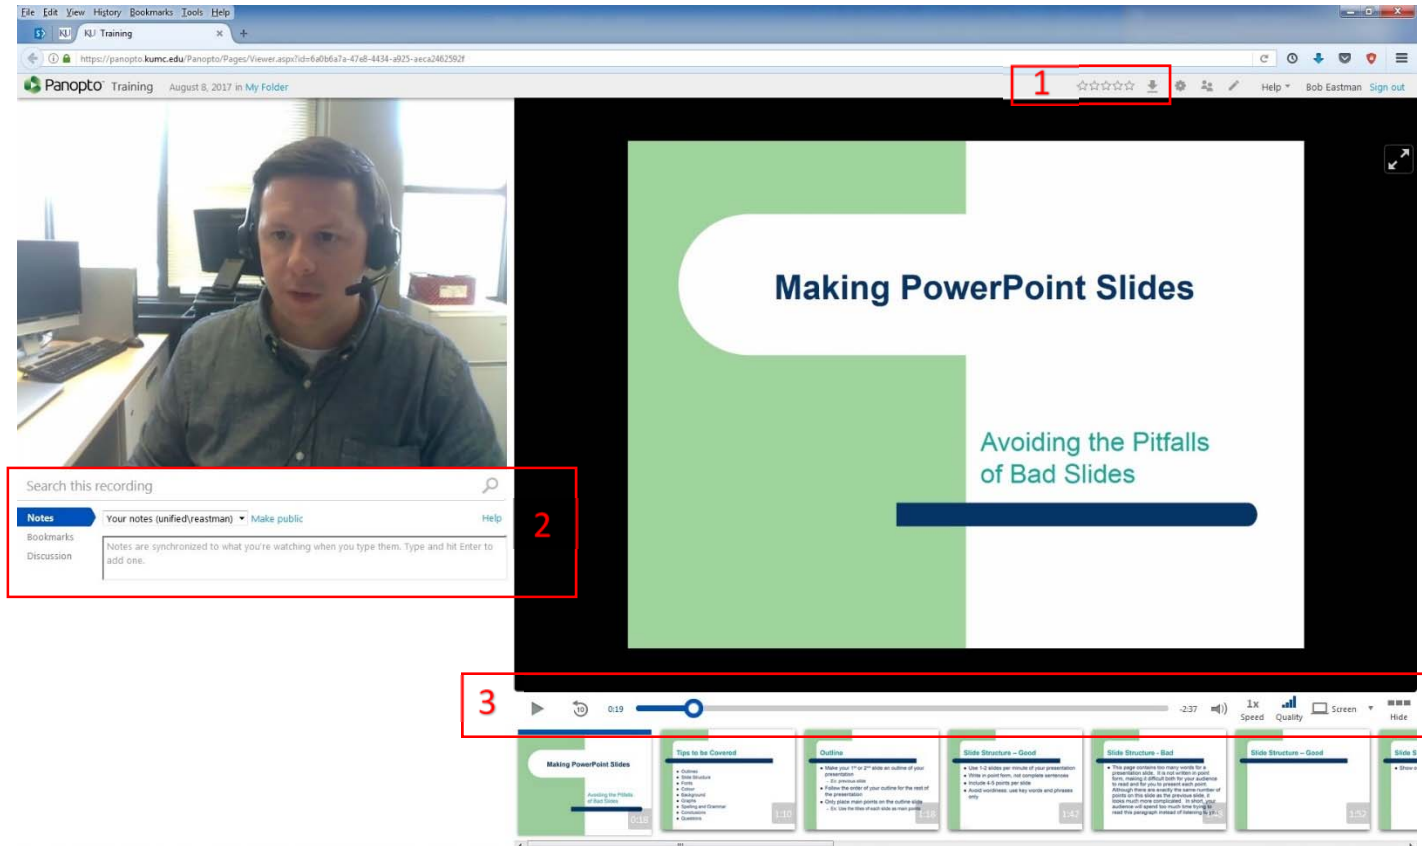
File Edit View History Bookmarks Tools Help

KU Training ×

https://panopto.kumc.edu/Panopto/Pages/Viewer.aspx?id=6a0b6a7a-47e8-4434-a925-aeca2462592f

Panopto Training August 8, 2017 in My Folder

1

Help Bob Eastman Sign out

Making PowerPoint Slides

Avoiding the Pitfalls of Bad Slides

Search this recording

Notes
Bookmarks
Discussion

Your notes (unified\reastman) Make public Help

Notes are synchronized to what you're watching when you type them. Type and hit Enter to add one.

2

3

0:19 -2:37 1x Speed Quality Screen Hide

Making PowerPoint Slides
Avoiding the Pitfalls of Bad Slides
0:18

Tips to be Covered
1:10

Outline
1:18

Slide Structure – Good
1:42

Slide Structure - Bad

Slide Structure – Good
1:52

Slide S